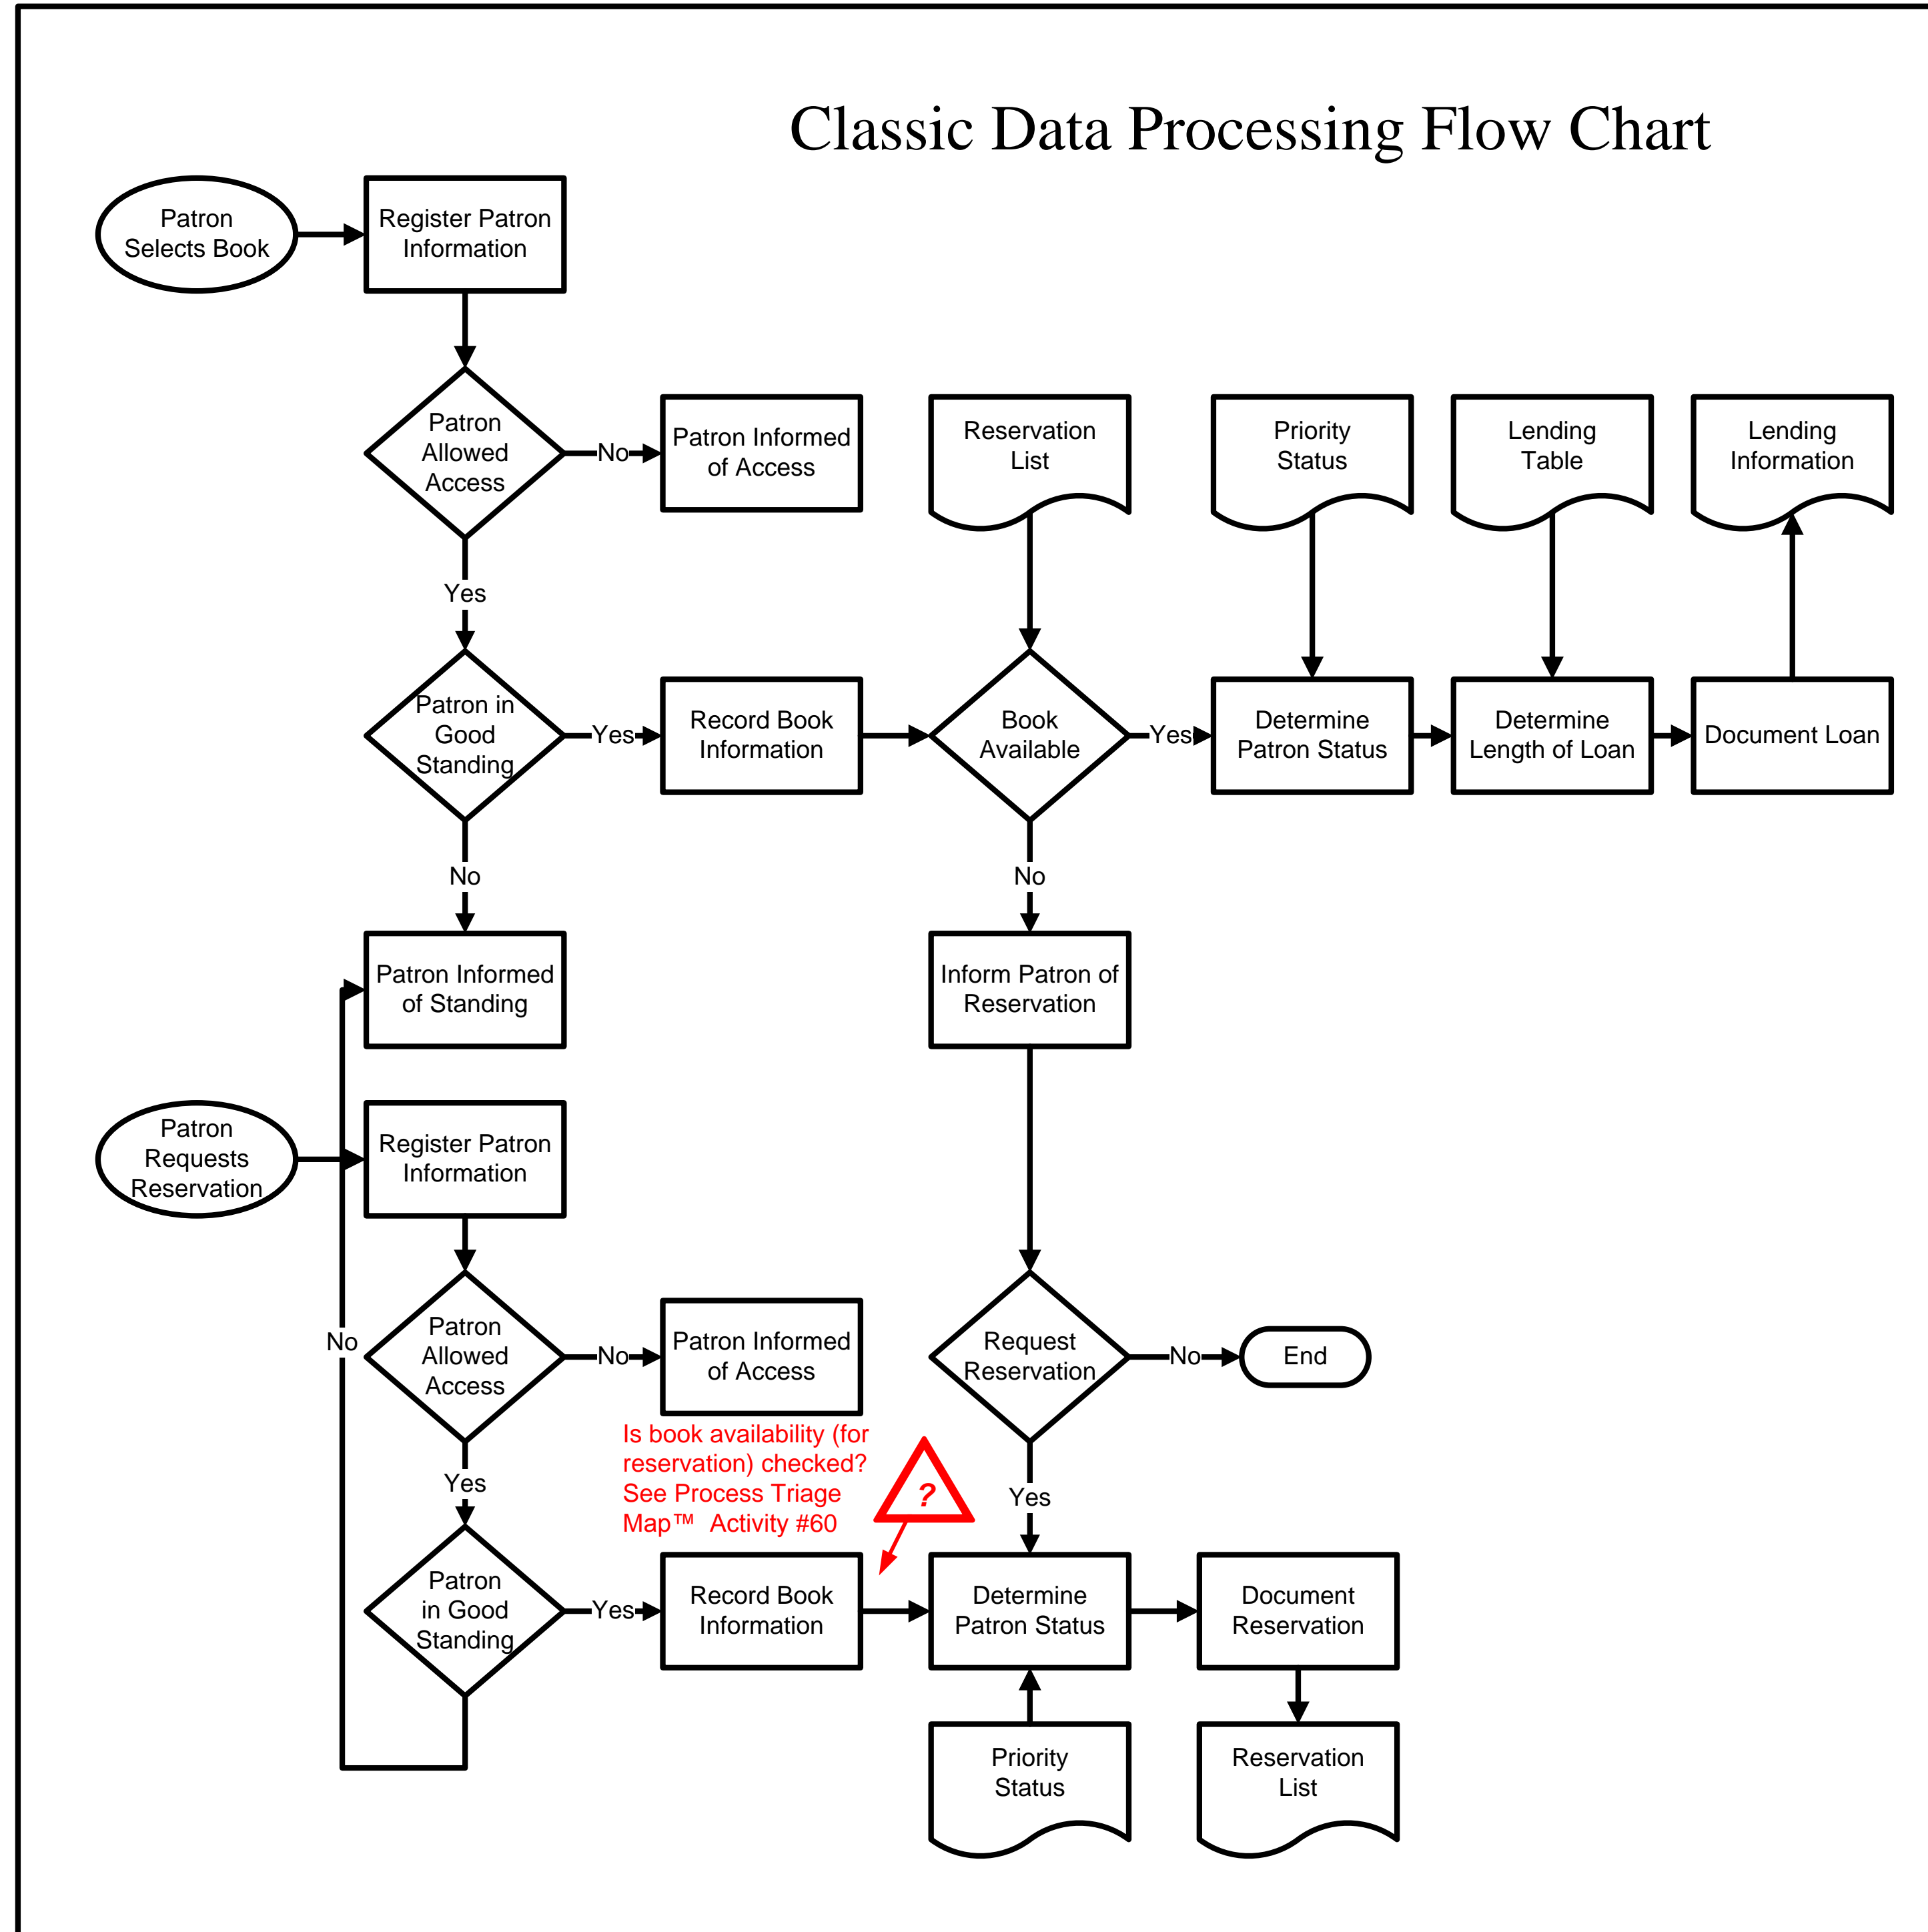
Classic Data Processing Flow Chart

Patron Selects Book

Register Patron Information

Patron Allowed Access

No

Patron Informed of Access

Reservation List

Priority Status

Lending Table

Lending Information

Yes

Patron in Good Standing

Yes

Record Book Information

Book Available

Yes

Determine Patron Status

Determine Length of Loan

Document Loan

No

No

Patron Informed of Standing

Inform Patron of Reservation

Patron Requests Reservation

Register Patron Information

No

Patron Allowed Access

No

Patron Informed of Access

Request Reservation

No

End

Is book availability (for reservation) checked? See Process Triage Map™ Activity #60

?

Yes

Yes

Patron in Good Standing

Yes

Record Book Information

Determine Patron Status

Document Reservation

Priority Status

Reservation List